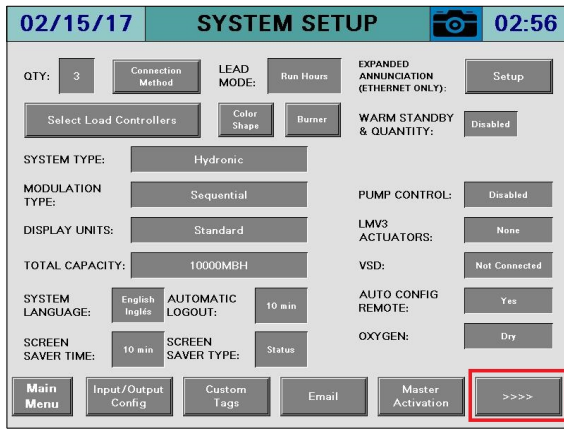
02/15/17 SYSTEM SETUP 02:56

QTY: 3 Connection Method

LEAD MODE: Run Hours

EXPANDED ANNUNCIATION (ETHERNET ONLY): Setup

Select Load Controllers

Color Shape

Burner

WARM STANDBY & QUANTITY: Disabled

SYSTEM TYPE: Hydronic

MODULATION TYPE: Sequential

PUMP CONTROL: Disabled

DISPLAY UNITS: Standard

LMV3 ACTUATORS: None

TOTAL CAPACITY: 10000MBH

VSD: Not Connected

SYSTEM LANGUAGE: English Inglés

AUTOMATIC LOGOUT: 10 min

AUTO CONFIG REMOTE: Yes

OXYGEN: Dry

SCREEN SAVER TIME: 10 min

SCREEN SAVER TYPE: Status

Main Menu

Input/Output Config

Custom Tags

Email

Master Activation

>>>>